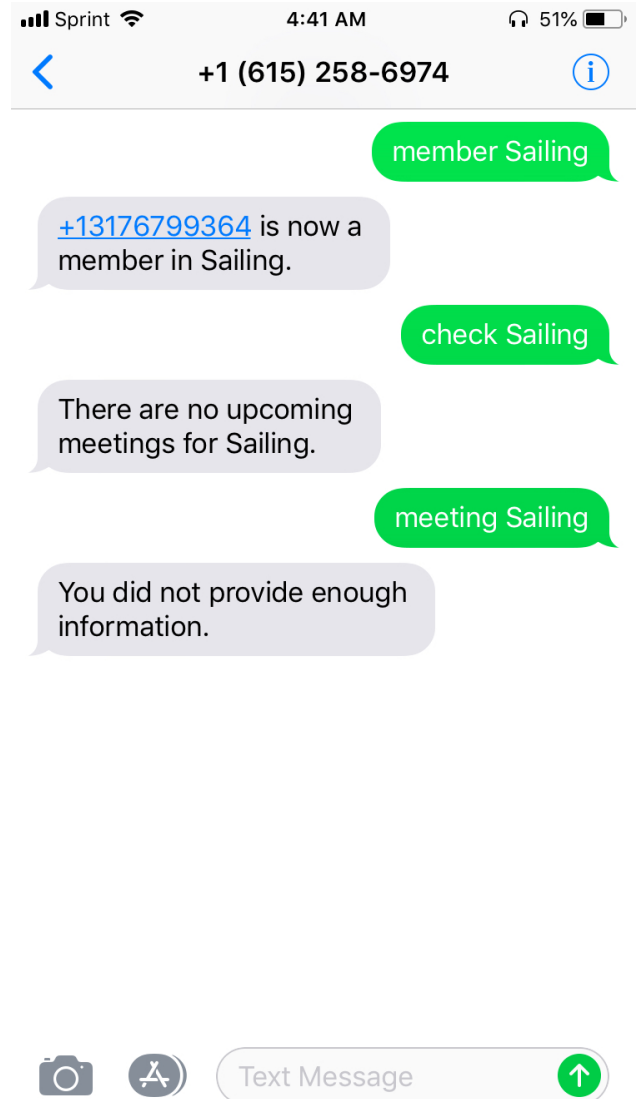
Sprint 4:41 AM 51%

+1 (615) 258-6974

member Sailing

+13176799364 is now a member in Sailing.

check Sailing

There are no upcoming meetings for Sailing.

meeting Sailing

You did not provide enough information.

Text Message